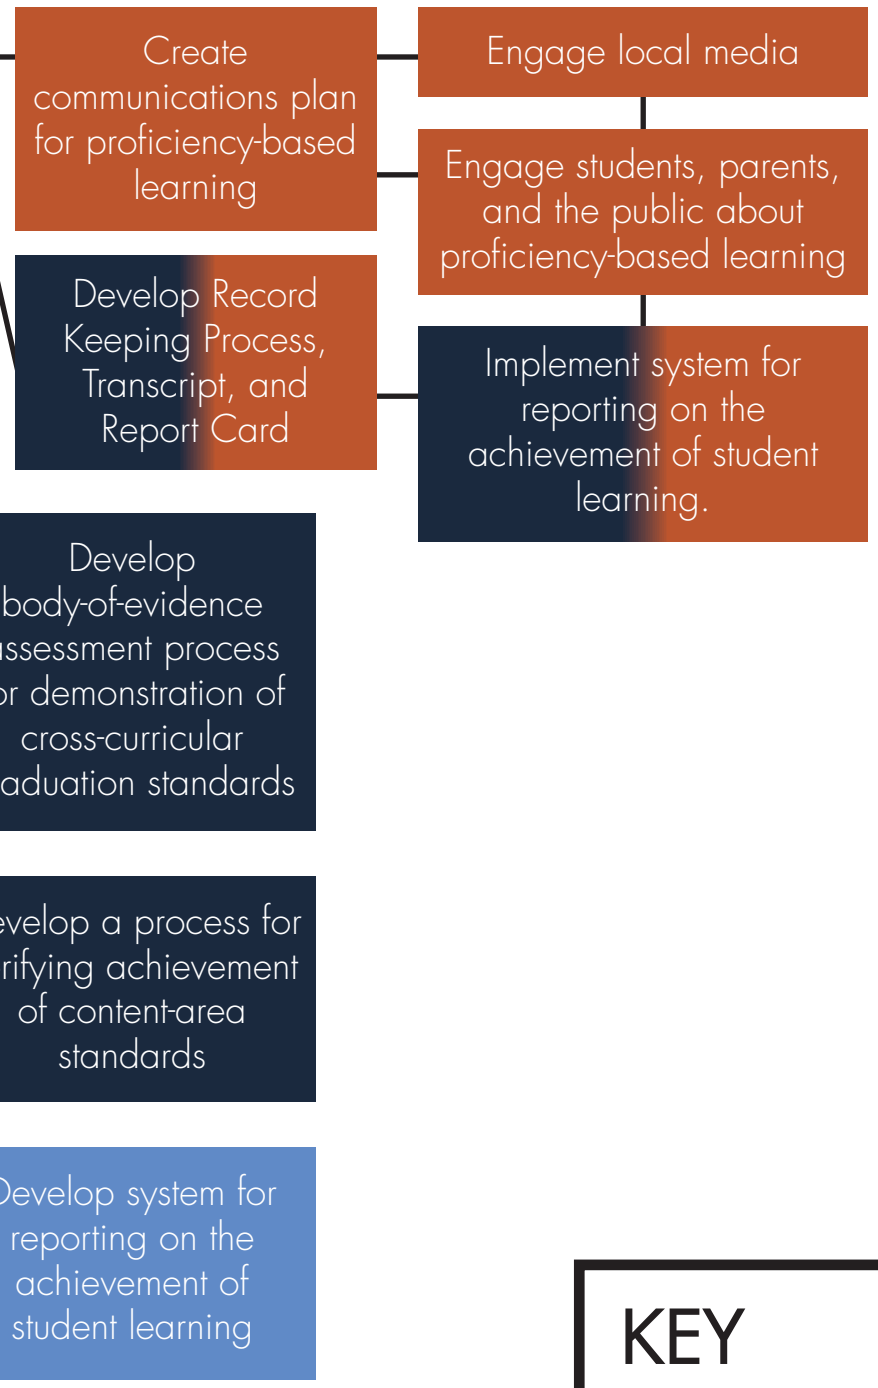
Create communications plan for proficiency-based learning

Engage local media

Engage students, parents, and the public about proficiency-based learning

Develop Record Keeping Process, Transcript, and Report Card

Implement system for reporting on the achievement of student learning.

Develop body-of-evidence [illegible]ssessment process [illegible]r demonstration of cross-curricular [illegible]aduation standards

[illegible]evelop a process for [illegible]rifying achievement of content-area standards

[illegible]evelop system for reporting on the achievement of student learning

KEY